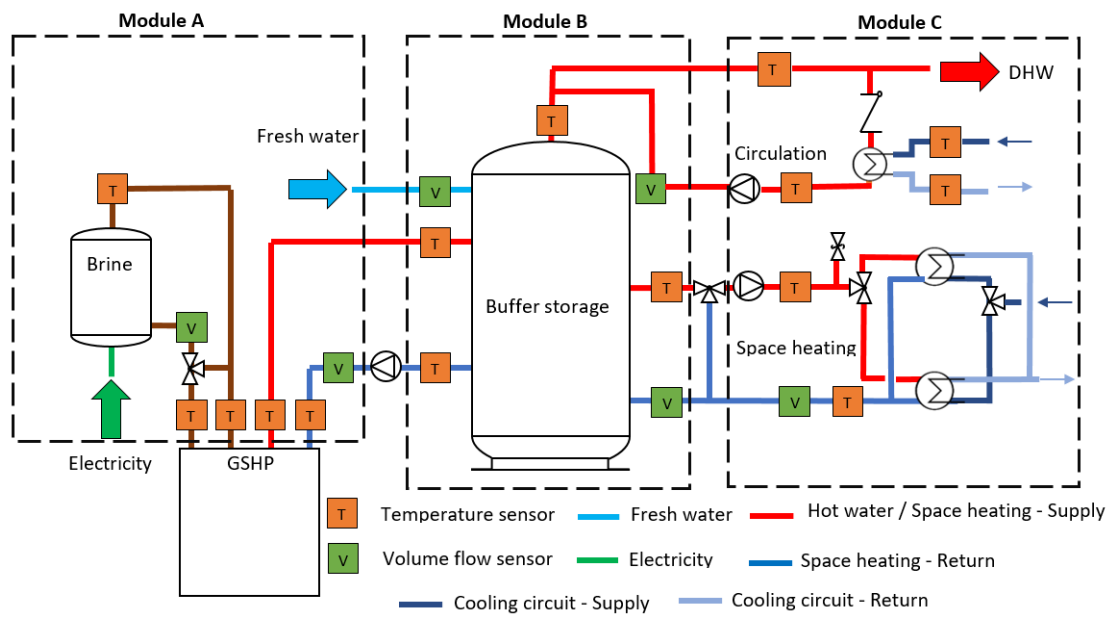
Module A

Module B

Module C

DHW

Fresh water

Circulation

Brine

Buffer storage

Space heating

Electricity

GSHP

T Temperature sensor

V Volume flow sensor

Fresh water

Electricity

Hot water / Space heating - Supply

Space heating - Return

Cooling circuit - Supply

Cooling circuit - Return

T T T T T T T T T T T T T T T T

V V V V V V V